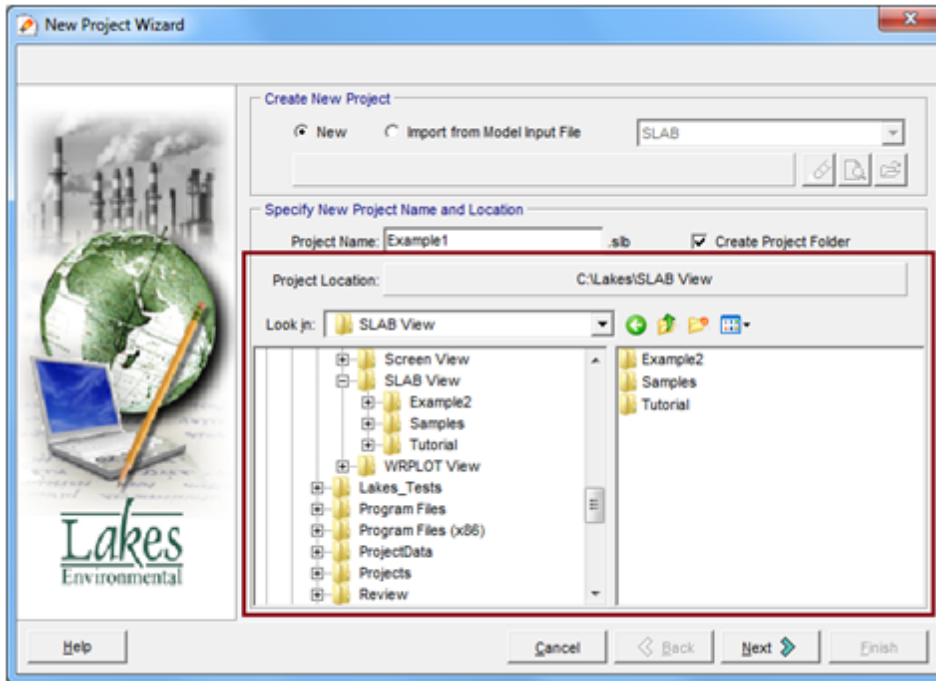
New Project Wizard

Create New Project

New

Import from Model Input File

SLAB

Specify New Project Name and Location

Project Name: Example1 .slb

Create Project Folder

Project Location: C:\Lakes\SLAB View

Look in: SLAB View

Screen View
SLAB View
Example2
Samples
Tutorial
WRPLOT View
Lakes_Tests
Program Files
Program Files (x86)
ProjectData
Projects
Review

Example2
Samples
Tutorial

Lakes
Environmental

Help

Cancel

Back

Next

Finish